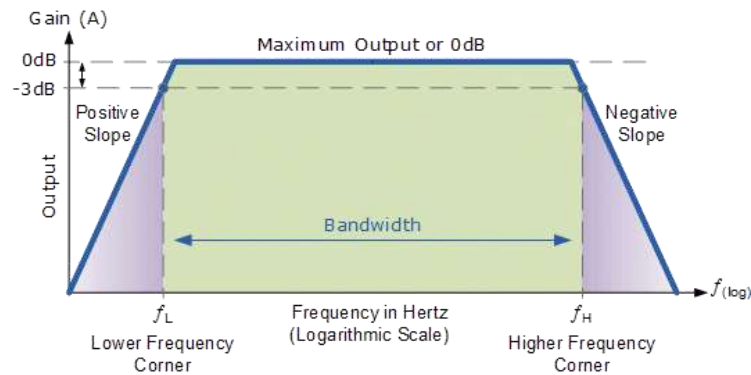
Gain (A)

0dB

-3dB

Maximum Output or 0dB

Positive Slope

Negative Slope

Output

Bandwidth

$f_{(log)}$

$f_L$

Lower Frequency Corner

Frequency in Hertz (Logarithmic Scale)

$f_H$

Higher Frequency Corner